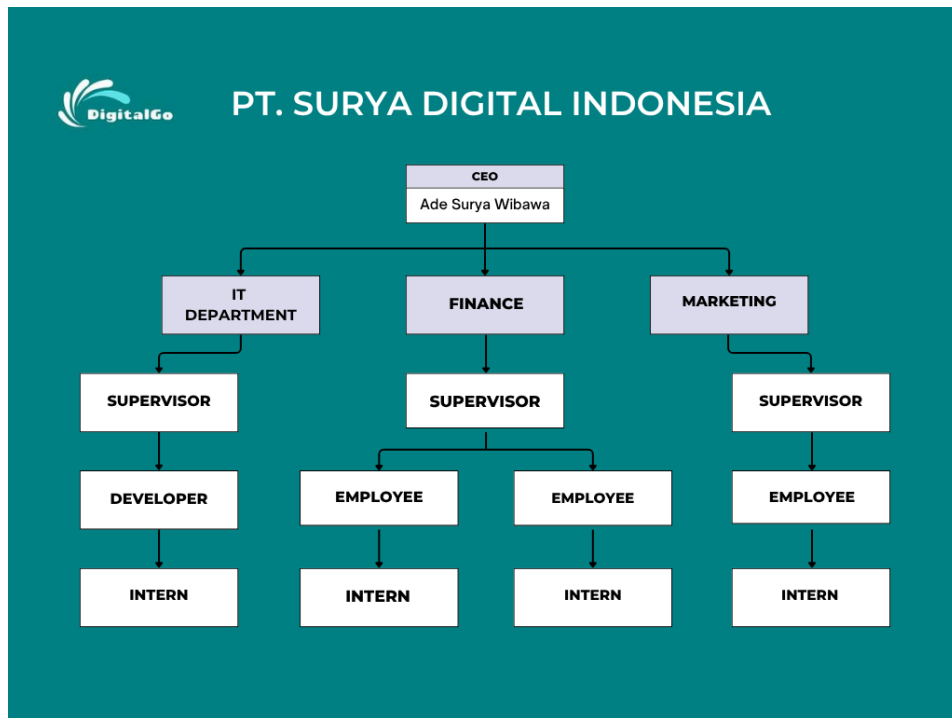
DigitalGo

PT. SURYA DIGITAL INDONESIA

CEO
Ade Surya Wibawa

IT DEPARTMENT

FINANCE

MARKETING

SUPERVISOR

DEVELOPER

INTERN

SUPERVISOR

EMPLOYEE

INTERN

EMPLOYEE

INTERN

SUPERVISOR

EMPLOYEE

INTERN